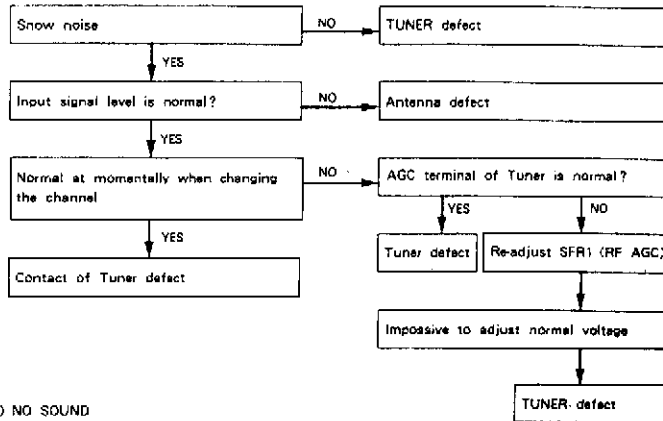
Snow noise

NO

TUNER defect

YES

Inout signal level is normal?

NO

Antenna defect

YES

Normal at momentally when changing the channel

NO

AGC terminal of Tuner is normal?

YES

NO

YES

Tuner defect

Re-adjust SFR1 (RF AGC)

Contact of Tuner defect

Impossive to adjust normal voltage

TUNER defect

) NO SOUND